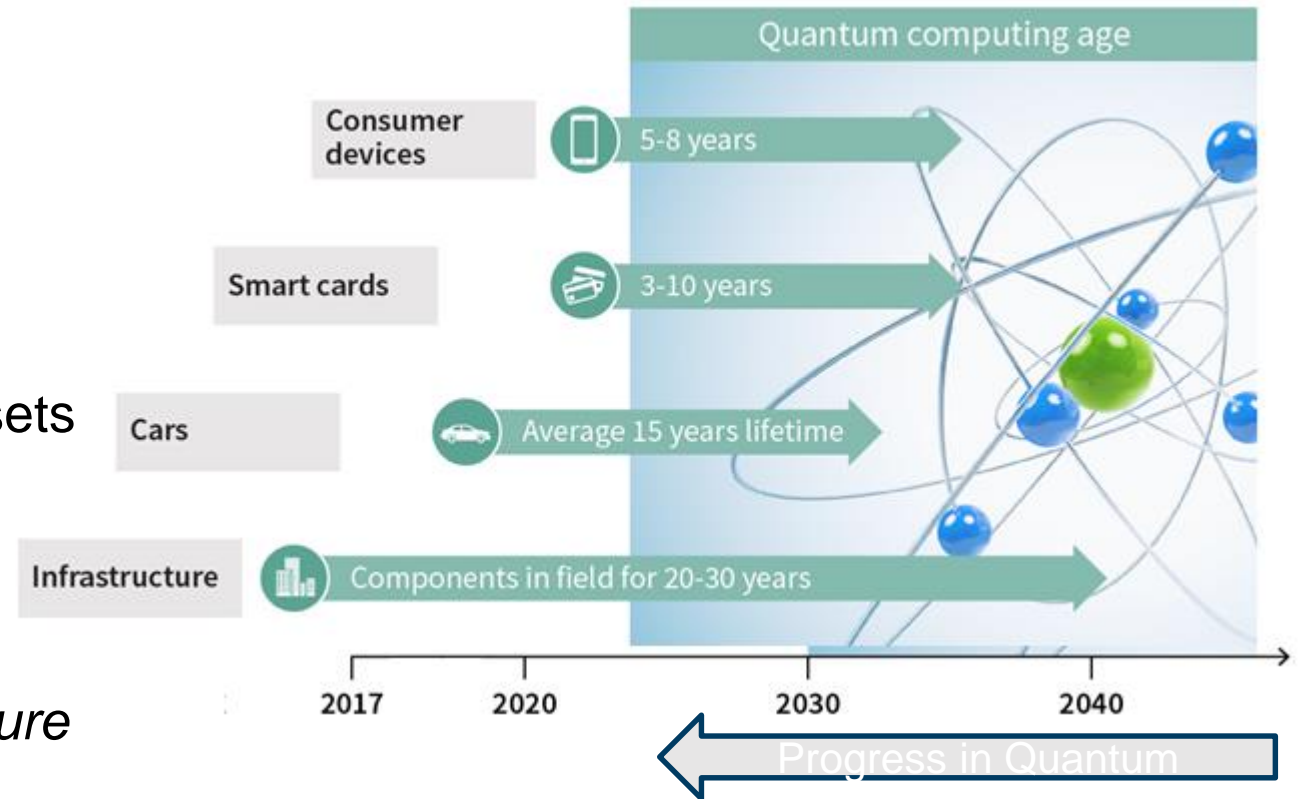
Quantum computing age

Consumer devices

5-8 years

Smart cards

3-10 years

sets

Cars

Average 15 years lifetime

Infrastructure

Components in field for 20-30 years

2017 2020 2030 2040

ure

Progress in Quantum